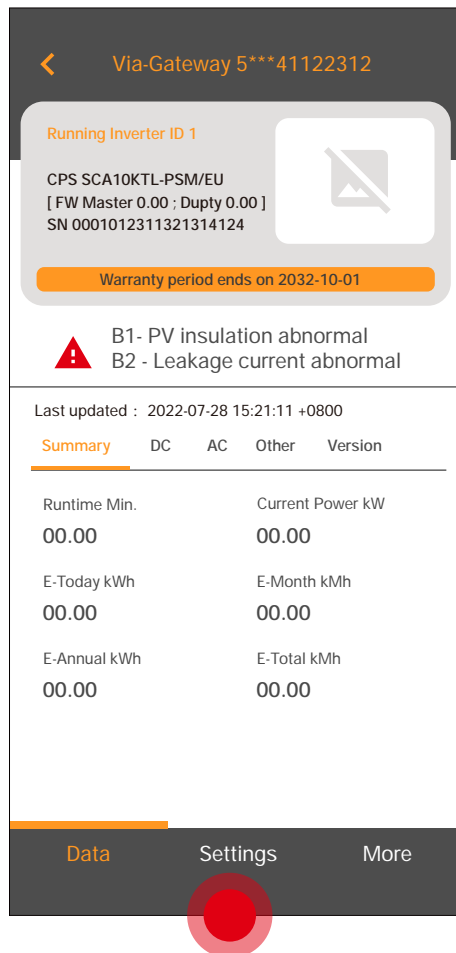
Via-Gateway 5***41122312

Running Inverter ID 1

CPS SCA10KTL-PSM/EU
[ FW Master 0.00 ; Dupty 0.00 ]
SN 0001012311321314124

Warranty period ends on 2032-10-01

B1- PV insulation abnormal
B2 - Leakage current abnormal

Last updated : 2022-07-28 15:21:11 +0800

Summary DC AC Other Version

Runtime Min.
00.00

Current Power kW
00.00

E-Today kWh
00.00

E-Month kMh
00.00

E-Annual kWh
00.00

E-Total kMh
00.00

Data Settings More